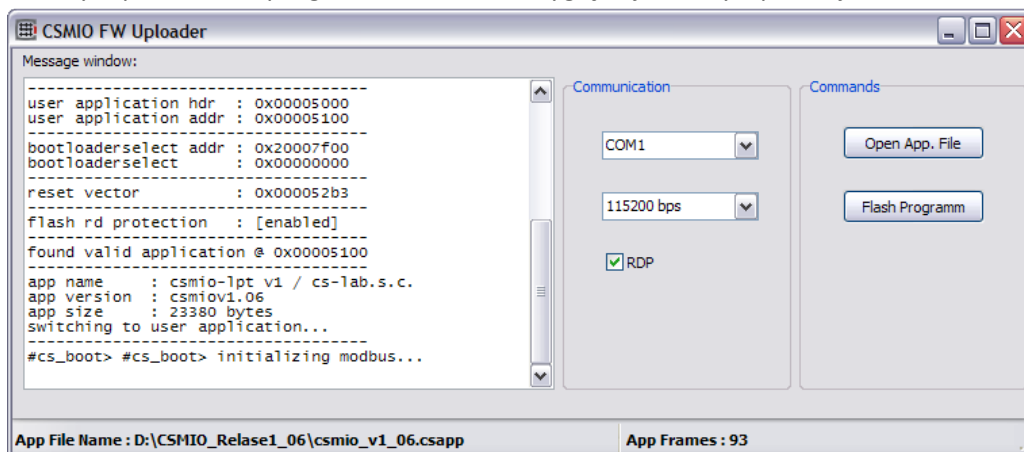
CSMIO FW Uploader

Message window:

------------------------------------
user application hdr  : 0x00005000
user application addr : 0x00005100
------------------------------------
bootloaderselect addr : 0x20007f00
bootloaderselect      : 0x00000000
------------------------------------
reset vector          : 0x000052b3
------------------------------------
flash rd protection   : [enabled]
------------------------------------
found valid application @ 0x00005100
------------------------------------
app name     : csmio-lpt v1 / cs-lab.s.c.
app version  : csmiov1.06
app size     : 23380 bytes
switching to user application...
------------------------------------
#cs_boot> #cs_boot> initializing modbus...

Communication

COM1

115200 bps

RDP

Commands

Open App. File

Flash Programm

App File Name : D:\CSMIO_Relase1_06\csmio_v1_06.csapp

App Frames : 93